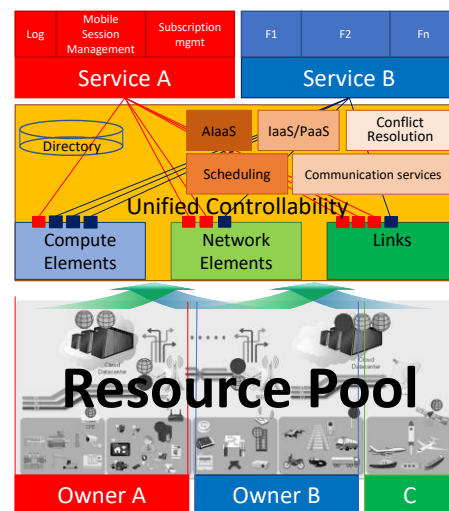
Log
Mobile Session Management
Subscription mgmt
Service A
F1
F2
Fn
Service B
Directory
AIaaS
IaaS/PaaS
Conflict Resolution
Scheduling
Communication services
Unified Controllability
Compute Elements
Network Elements
Links
Cloud Datacenter
Cloud Datacenter
Resource Pool
Owner A
Owner B
C